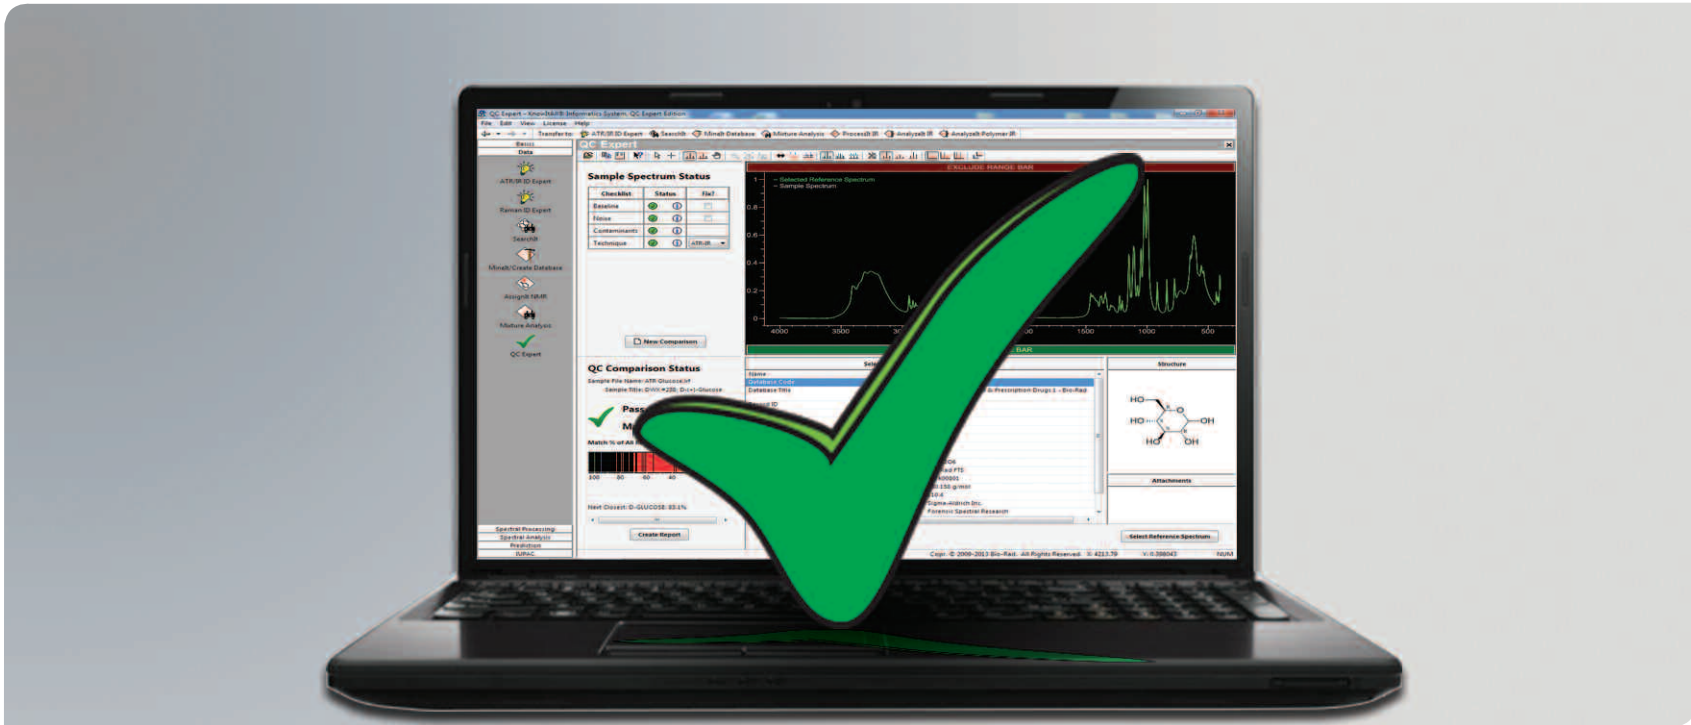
QC Expert - KnowItAll® Informatics System, QC Expert Edition
File Edit View License Help
Transfer to: ATR/IR ID Expert SearchIt MineIt Database Mixture Analysis ProcessIt IR AnalyzeIt IR AnalyzeIt Polymer IR
Basics
Data
ATR/IR ID Expert
Raman ID Expert
SearchIt
MineIt/Create Database
AssignIt NMR
Mixture Analysis
QC Expert
Spectral Processing
Spectral Analysis
Prediction
IUPAC
QC Expert
Sample Spectrum Status
| Checklist | Status | Fix? |
|---|---|---|
| Baseline | | |
| Noise | | |
| Contaminants | | |
| Technique | | ATR/IR |
New Comparison
EXCLUDE RANGE BAR
Selected Reference Spectrum
Sample Spectrum
1
0.8
0.6
0.4
0.2
0
4000
3500
1500
1000
500
BAR
QC Comparison Status
Sample File Name: ATR-Glucose.txt
Sample Title: D(+)-Glucose
Pass
M
Match % of All
100
80
60
40
Next Closest: D-GLUCOSE: 83.1%
Create Report
Name
Database Code
Database Title
& Prescription Drugs 1 - Bio-Rad
Sigma-Aldrich Inc.
Forensic Spectral Research
Structure
HO
HO
HO
OH
OH
Attachments
Select Reference Spectrum
Copr. © 2009-2013 Bio-Rad. All Rights Reserved.
NUM